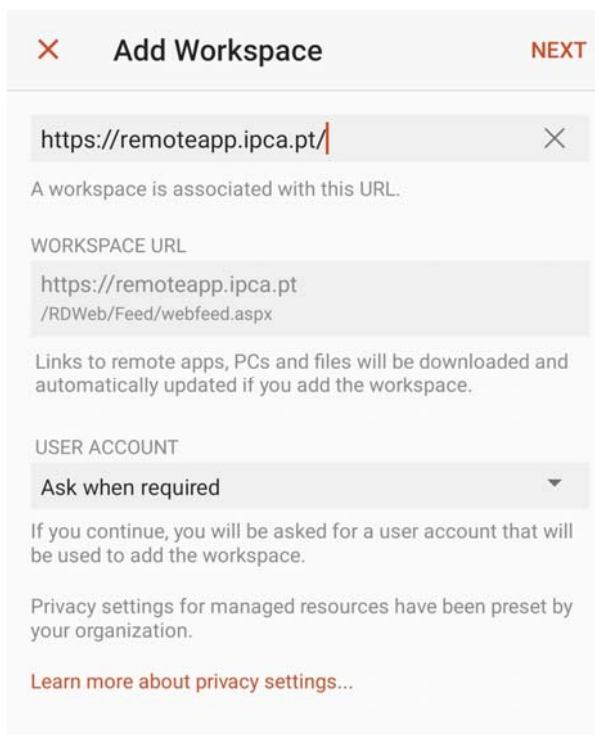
Add Workspace

NEXT

https://remoteapp.ipca.pt/

A workspace is associated with this URL.

WORKSPACE URL

https://remoteapp.ipca.pt
/RDWeb/Feed/webfeed.aspx

Links to remote apps, PCs and files will be downloaded and automatically updated if you add the workspace.

USER ACCOUNT

Ask when required

If you continue, you will be asked for a user account that will be used to add the workspace.

Privacy settings for managed resources have been preset by your organization.

Learn more about privacy settings...